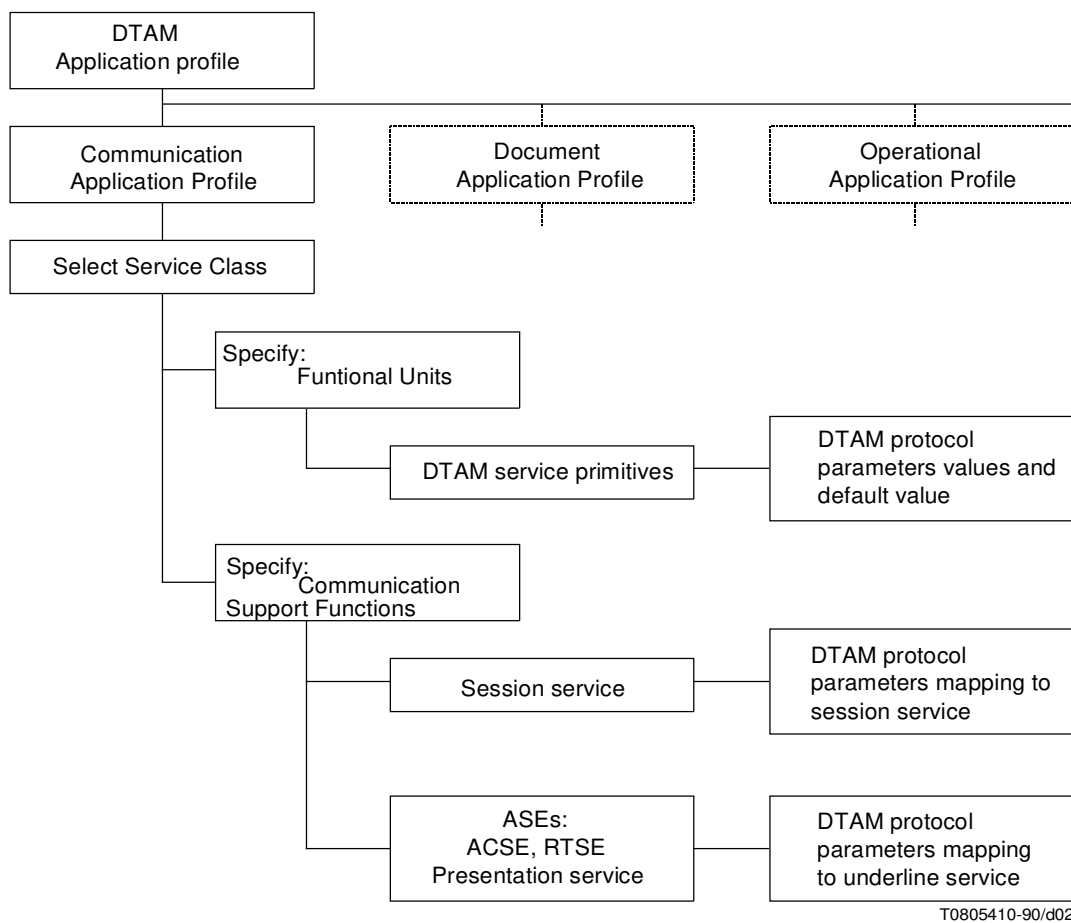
DTAM
Application profile

Communication
Application Profile

Document
Application Profile

Operational
Application Profile

Select Service Class

Specify:
Funtional Units

DTAM service primitives

DTAM protocol parameters values and default value

Specify:
Communication Support Functions

Session service

DTAM protocol parameters mapping to session service

ASEs:
ACSE, RTSE
Presentation service

DTAM protocol parameters mapping to underline service

T0805410-90/d02